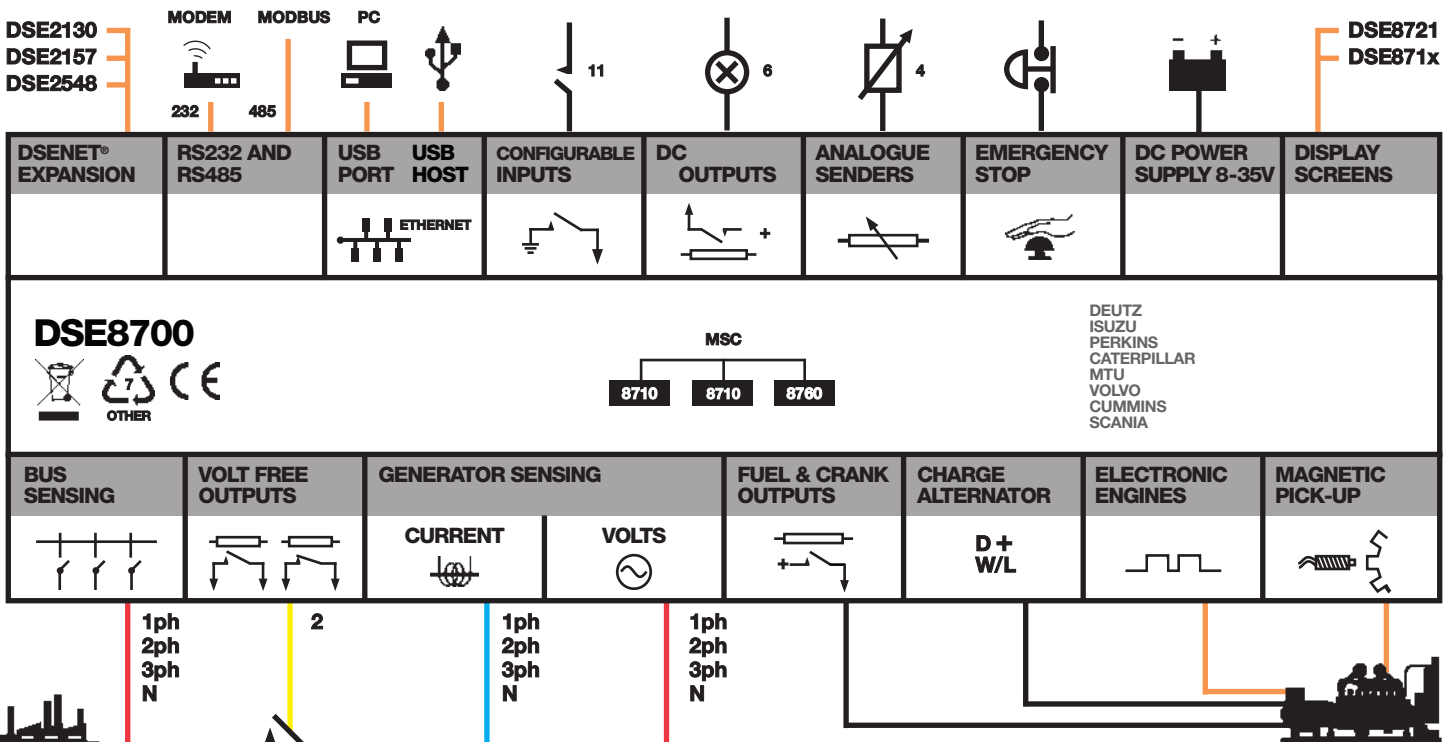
DSE2130
DSE2157
DSE2548

MODEM MODBUS PC

232 485

11

6

4

− +

DSE8721
DSE871x

DSENET® EXPANSION

RS232 AND RS485

USB PORT

USB HOST

ETHERNET

CONFIGURABLE INPUTS

DC OUTPUTS

+

ANALOGUE SENDERS

EMERGENCY STOP

DC POWER SUPPLY 8-35V

DISPLAY SCREENS

DSE8700

7
OTHER

CE

MSC

8710 8710 8760

DEUTZ
ISUZU
PERKINS
CATERPILLAR
MTU
VOLVO
CUMMINS
SCANIA

BUS SENSING

VOLT FREE OUTPUTS

GENERATOR SENSING

CURRENT

VOLTS

FUEL & CRANK OUTPUTS

CHARGE ALTERNATOR

D +
W/L

ELECTRONIC ENGINES

MAGNETIC PICK-UP

1ph
2ph
3ph
N

2

1ph
2ph
3ph
N

1ph
2ph
3ph
N